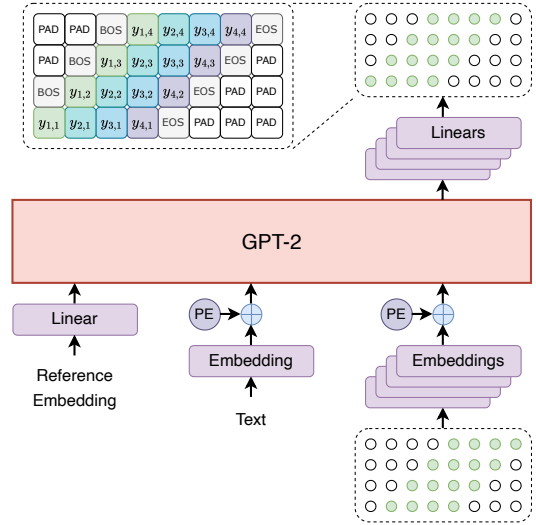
| PAD | PAD | BOS | $y_{1,4}$ | $y_{2,4}$ | $y_{3,4}$ | $y_{4,4}$ | EOS |
|---|---|---|---|---|---|---|---|
| PAD | BOS | $y_{1,3}$ | $y_{2,3}$ | $y_{3,3}$ | $y_{4,3}$ | EOS | PAD |
| BOS | $y_{1,2}$ | $y_{2,2}$ | $y_{3,2}$ | $y_{4,2}$ | EOS | PAD | PAD |
| $y_{1,1}$ | $y_{2,1}$ | $y_{3,1}$ | $y_{4,1}$ | EOS | PAD | PAD | PAD |

Linears

GPT-2

Linear

Reference Embedding

PE

Embedding

Text

PE

Embeddings